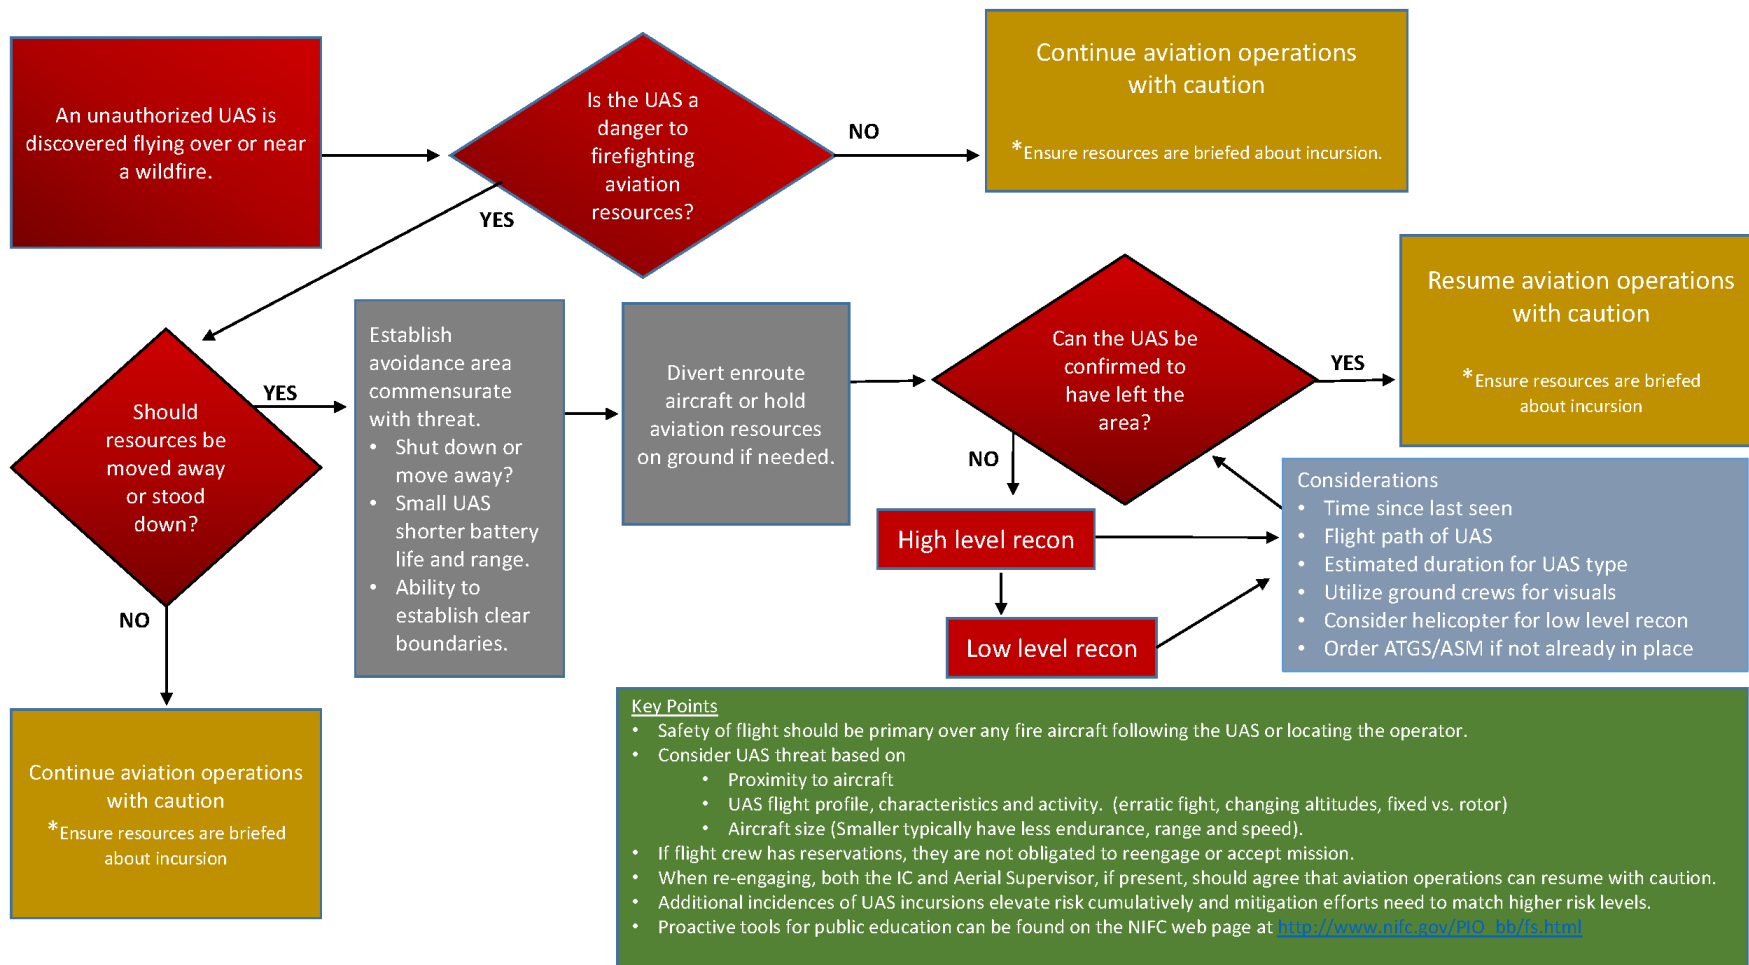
An unauthorized UAS is discovered flying over or near a wildfire.

Is the UAS a danger to firefighting aviation resources?

NO

Continue aviation operations with caution

*Ensure resources are briefed about incursion.

YES

Should resources be moved away or stood down?

YES

Establish avoidance area commensurate with threat.
• Shut down or move away?
• Small UAS shorter battery life and range.
• Ability to establish clear boundaries.

Divert enroute aircraft or hold aviation resources on ground if needed.

Can the UAS be confirmed to have left the area?

YES

Resume aviation operations with caution

*Ensure resources are briefed about incursion

NO

High level recon

Low level recon

Considerations
• Time since last seen
• Flight path of UAS
• Estimated duration for UAS type
• Utilize ground crews for visuals
• Consider helicopter for low level recon
• Order ATGS/ASM if not already in place

NO

Continue aviation operations with caution

*Ensure resources are briefed about incursion

Key Points
• Safety of flight should be primary over any fire aircraft following the UAS or locating the operator.
• Consider UAS threat based on
 • Proximity to aircraft
 • UAS flight profile, characteristics and activity. (erratic fight, changing altitudes, fixed vs. rotor)
 • Aircraft size (Smaller typically have less endurance, range and speed).
• If flight crew has reservations, they are not obligated to reengage or accept mission.
• When re-engaging, both the IC and Aerial Supervisor, if present, should agree that aviation operations can resume with caution.
• Additional incidences of UAS incursions elevate risk cumulatively and mitigation efforts need to match higher risk levels.
• Proactive tools for public education can be found on the NIFC web page at http://www.nifc.gov/PIO_bb/fs.html